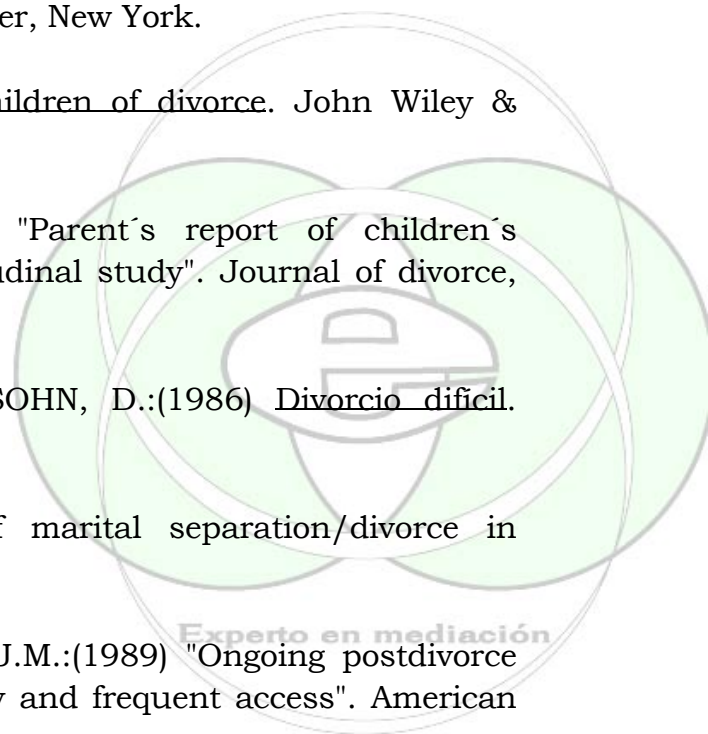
er, New York.

hildren of divorce. John Wiley &

"Parent´s report of children´s udinal study". Journal of divorce,

BOHN, D.:(1986) Divorcio difícil.

f marital separation/divorce in

Experto en mediación

J.M.:(1989) "Ongoing postdivorce y and frequent access". American